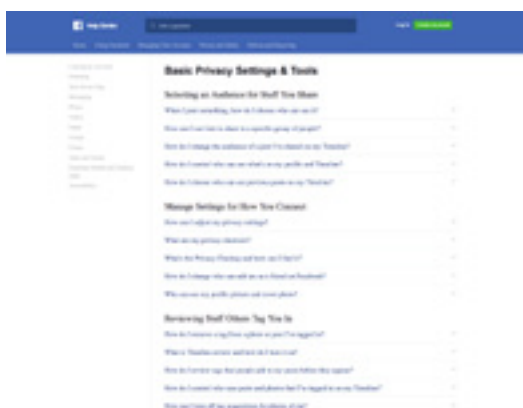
Help Center

Basic Privacy Settings & Tools

Selecting an Audience for Stuff You Share

When I post something, how do I choose who can see it?

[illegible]

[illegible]

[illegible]

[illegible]

Manage Settings for How You Connect

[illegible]

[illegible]

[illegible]

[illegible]

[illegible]

Reviewing Stuff Others Tag You In

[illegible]

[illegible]

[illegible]

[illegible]

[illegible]